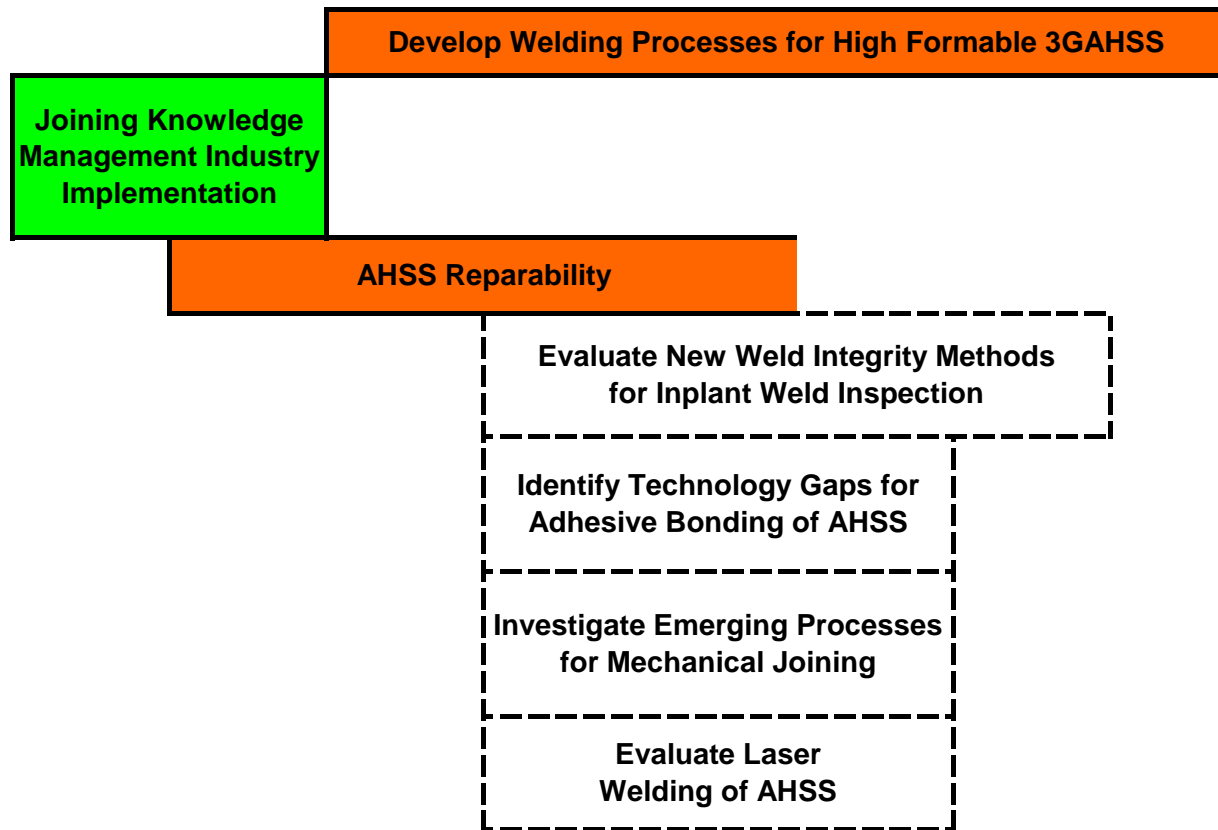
Develop Welding Processes for High Formable 3GAHSS

Joining Knowledge Management Industry Implementation

AHSS Reparability

Evaluate New Weld Integrity Methods for Inplant Weld Inspection

Identify Technology Gaps for Adhesive Bonding of AHSS

Investigate Emerging Processes for Mechanical Joining

Evaluate Laser Welding of AHSS